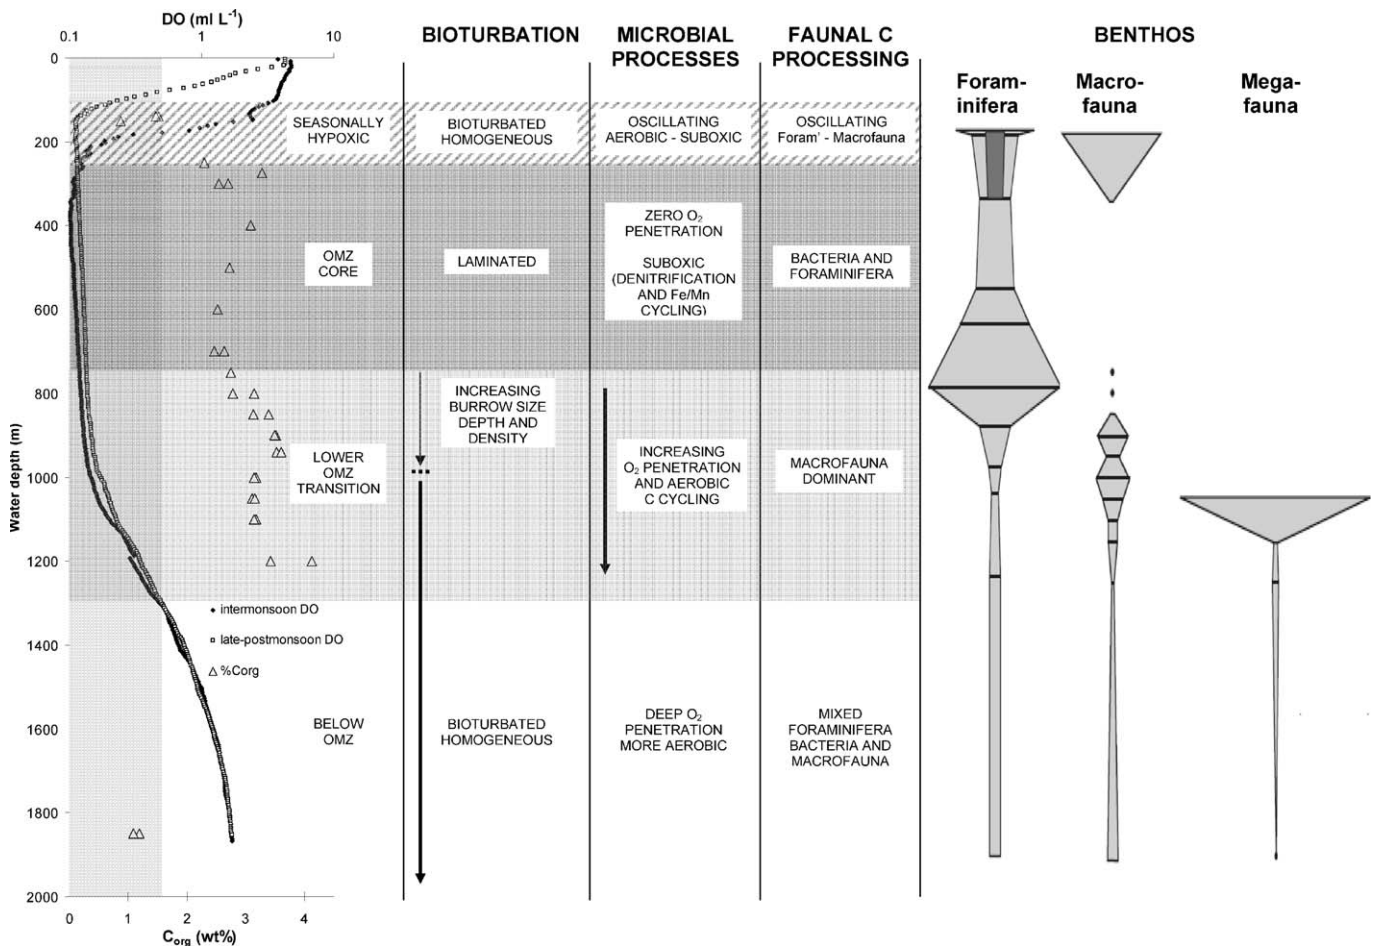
DO (ml $L^{-1}$)

0.1

1

10

0

200

400

600

800

1000

1200

1400

1600

1800

2000

Water depth (m)

0

1

2

3

4

$C_{org}$ (wt%)

SEASONALLY HYPOXIC

OMZ CORE

LOWER OMZ TRANSITION

BELOW OMZ

• intermonsoon DO

□ late-postmonsoon DO

△ %Corg

BIOTURBATION

BIOTURBATED HOMOGENEOUS

LAMINATED

INCREASING BURROW SIZE DEPTH AND DENSITY

BIOTURBATED HOMOGENEOUS

MICROBIAL PROCESSES

OSCILLATING AEROBIC - SUBOXIC

ZERO $O_2$ PENETRATION

SUBOXIC (DENITRIFICATION AND Fe/Mn CYCLING)

INCREASING $O_2$ PENETRATION AND AEROBIC C CYCLING

DEEP $O_2$ PENETRATION MORE AEROBIC

FAUNAL C PROCESSING

OSCILLATING Foram' - Macrofauna

BACTERIA AND FORAMINIFERA

MACROFAUNA DOMINANT

MIXED FORAMINIFERA BACTERIA AND MACROFAUNA

BENTHOS

Foraminifera

Macrofauna

Megafauna